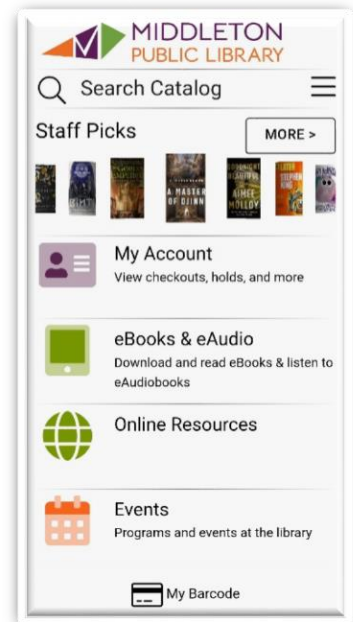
MIDDLETON
PUBLIC LIBRARY

Search Catalog

Staff Picks

MORE >

A MASTER OF DJINN

AIMEE MOLLOY

STEPHEN KING

My Account
View checkouts, holds, and more

eBooks & eAudio
Download and read eBooks & listen to eAudiobooks

Online Resources

Events
Programs and events at the library

My Barcode